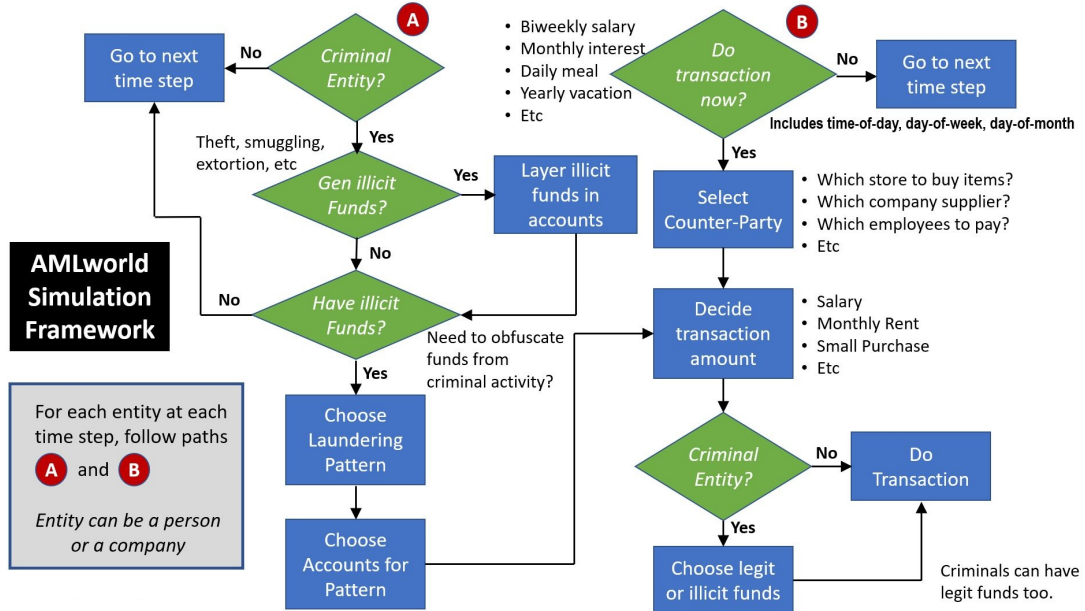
A

Go to next time step

No

Criminal Entity?

Yes

Theft, smuggling, extortion, etc

Gen illicit Funds?

Yes

Layer illicit funds in accounts

No

AMLworld Simulation Framework

No

Have illicit Funds?

Need to obfuscate funds from criminal activity?

Yes

Choose Laundering Pattern

Choose Accounts for Pattern

For each entity at each time step, follow paths A and B

*Entity can be a person or a company*

- Biweekly salary
- Monthly interest
- Daily meal
- Yearly vacation
- Etc

B

Do transaction now?

No

Go to next time step

Includes time-of-day, day-of-week, day-of-month

Yes

Select Counter-Party

- Which store to buy items?
- Which company supplier?
- Which employees to pay?
- Etc

Decide transaction amount

- Salary
- Monthly Rent
- Small Purchase
- Etc

Criminal Entity?

No

Do Transaction

Yes

Choose legit or illicit funds

Criminals can have legit funds too.